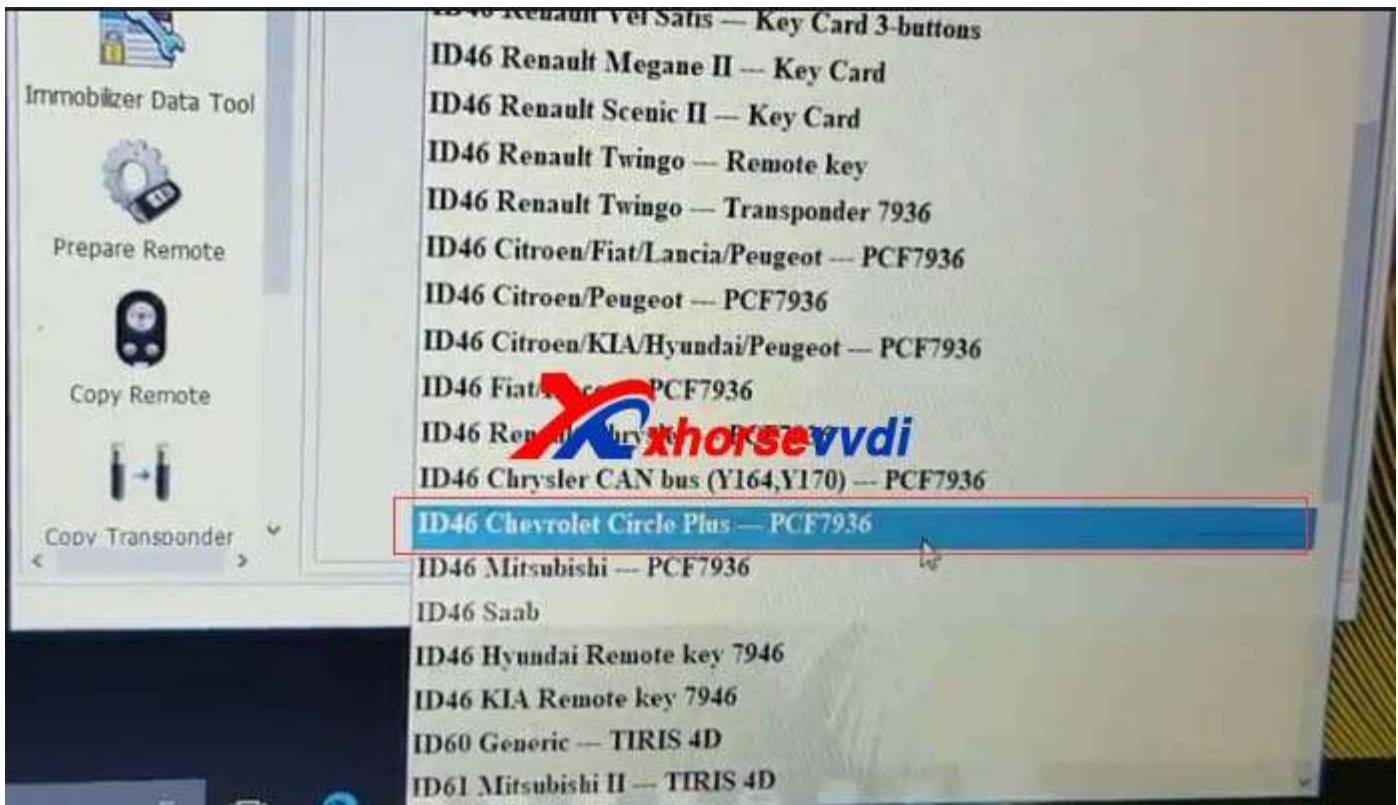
Immobilizer Data Tool

Prepare Remote

Copy Remote

Copy Transponder

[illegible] Renault Vel Satis --- Key Card 3-buttons
ID46 Renault Megane II --- Key Card
ID46 Renault Scenic II --- Key Card
ID46 Renault Twingo --- Remote key
ID46 Renault Twingo --- Transponder 7936
ID46 Citroen/Fiat/Lancia/Peugeot --- PCF7936
ID46 Citroen/Peugeot --- PCF7936
ID46 Citroen/KIA/Hyundai/Peugeot --- PCF7936
ID46 Fiat/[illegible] PCF7936
ID46 Re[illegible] PCF7936
ID46 Chrysler CAN bus (Y164,Y170) --- PCF7936
ID46 Chevrolet Circle Plus --- PCF7936
ID46 Mitsubishi --- PCF7936
ID46 Saab
ID46 Hyundai Remote key 7946
ID46 KIA Remote key 7946
ID60 Generic --- TIRIS 4D
ID61 Mitsubishi II --- TIRIS 4D

xhorsevvdi